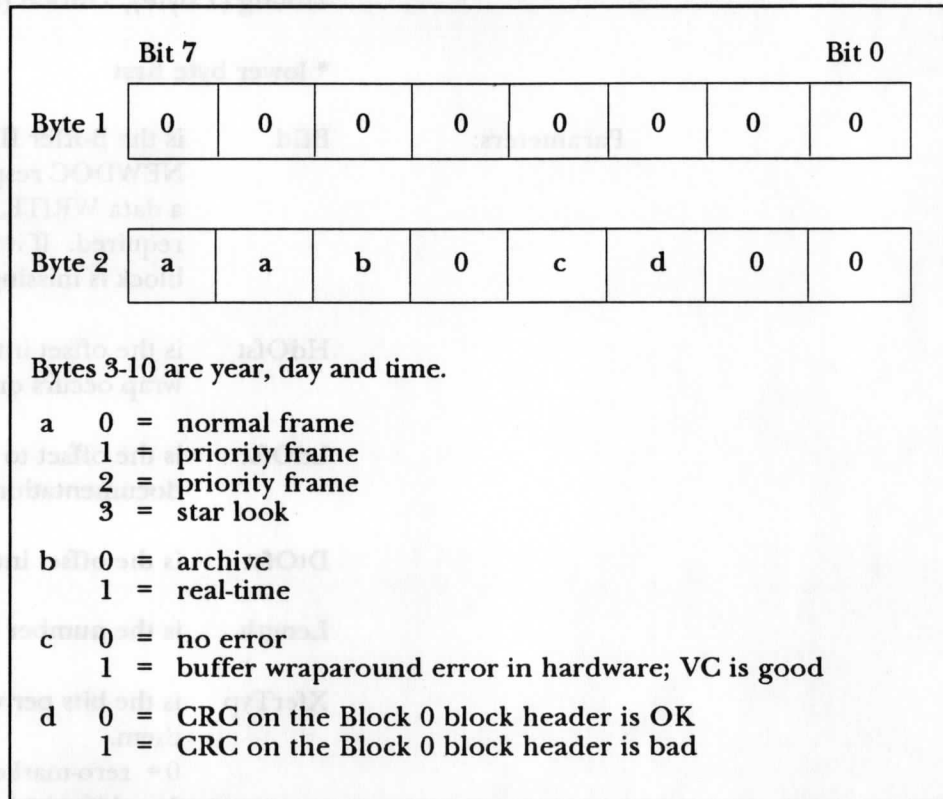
| | Bit 7 | | | | | | | Bit 0 |
|---|---|---|---|---|---|---|---|---|
| Byte 1 | 0 | 0 | 0 | 0 | 0 | 0 | 0 | 0 |
| Byte 2 | a | a | b | 0 | c | d | 0 | 0 |

Bytes 3-10 are year, day and time.

a 0 = normal frame
1 = priority frame
2 = priority frame
3 = star look

b 0 = archive
1 = real-time

c 0 = no error
1 = buffer wraparound error in hardware; VC is good

d 0 = CRC on the Block 0 block header is OK
1 = CRC on the Block 0 block header is bad